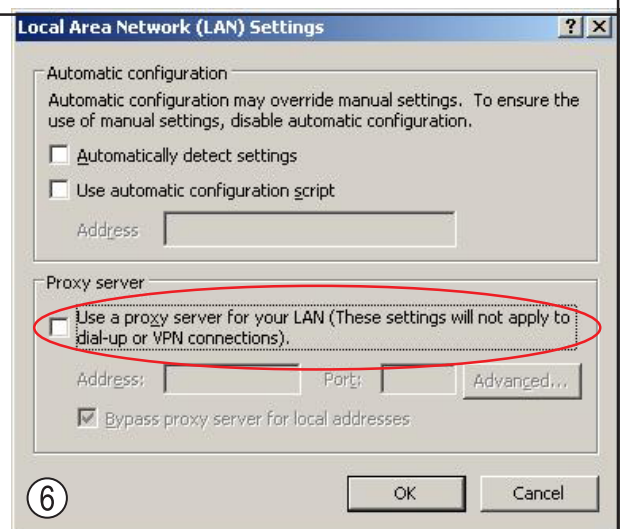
Local Area Network (LAN) Settings

? X

Automatic configuration

Automatic configuration may override manual settings. To ensure the use of manual settings, disable automatic configuration.

Automatically detect settings

Use automatic configuration script

Address

Proxy server

Use a proxy server for your LAN (These settings will not apply to dial-up or VPN connections).

Address: Port: Advanced...

Bypass proxy server for local addresses

⑥

OK Cancel